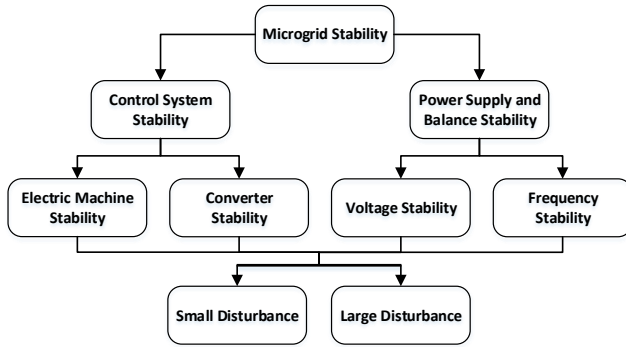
Microgrid Stability

Control System Stability

Power Supply and Balance Stability

Electric Machine Stability

Converter Stability

Voltage Stability

Frequency Stability

Small Disturbance

Large Disturbance